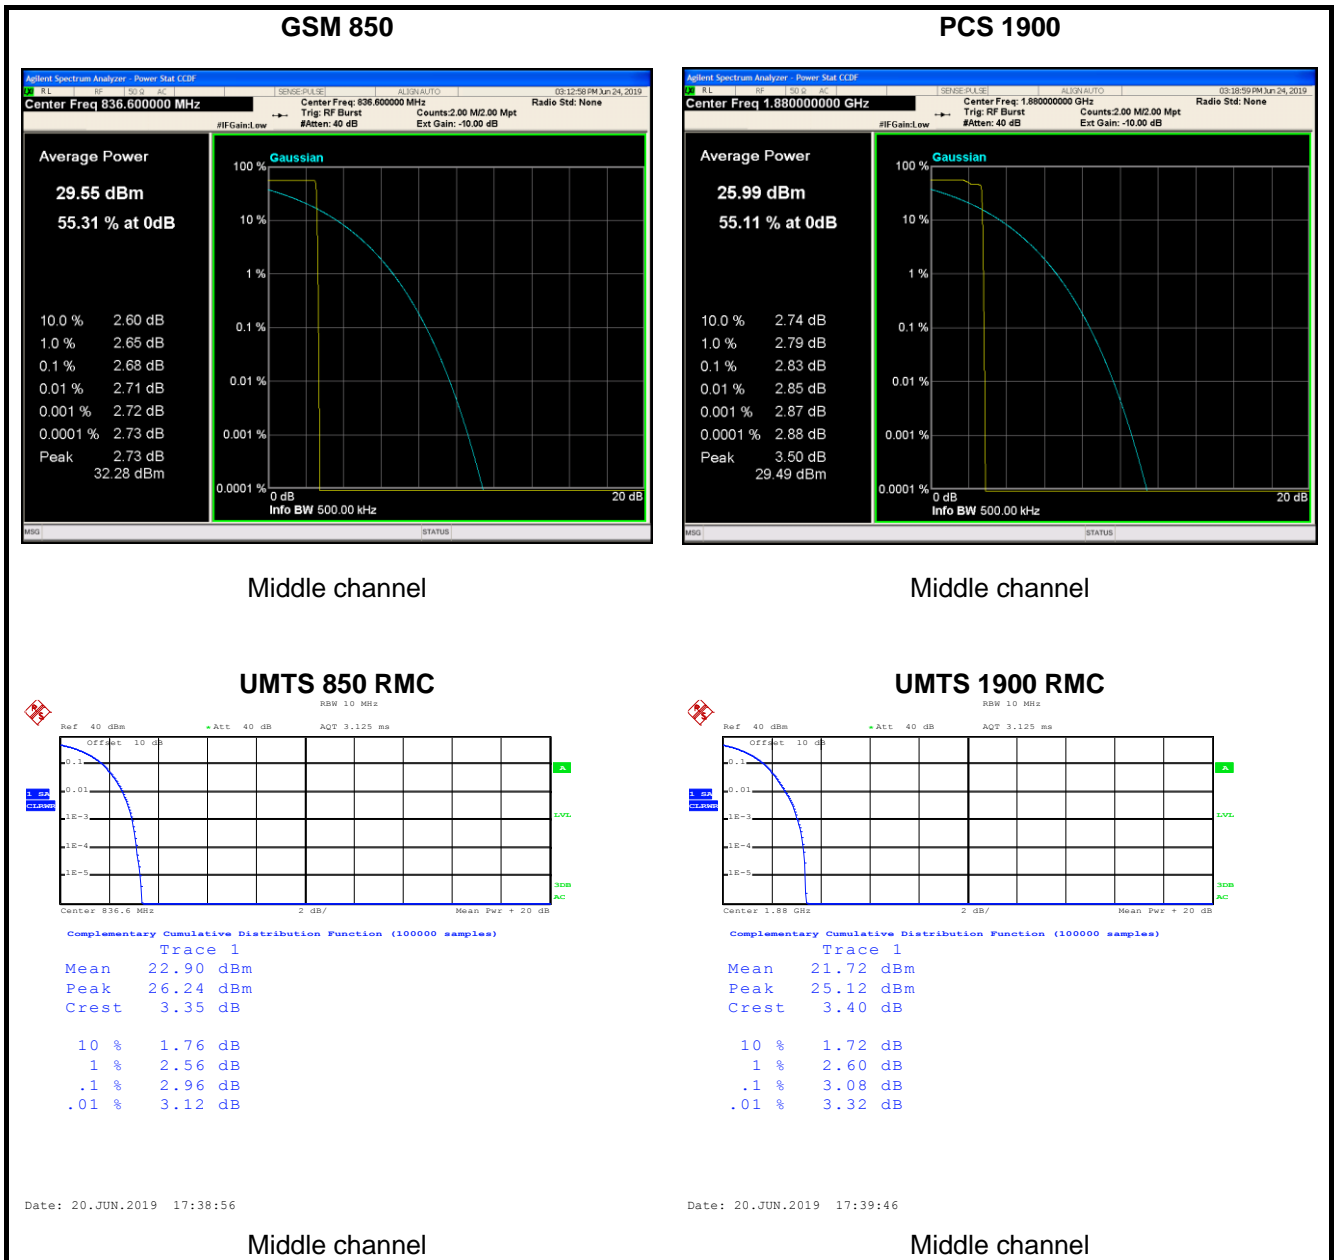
GSM 850

Agilent Spectrum Analyzer - Power Stat CCDF
RL RF 50 Ω AC SENSE:PULSE ALIGN AUTO 03:12:58 PM Jun 24, 2019
Center Freq 836.600000 MHz
Center Freq: 836.600000 MHz
Trig: RF Burst
#Atten: 40 dB
Counts:2.00 M/2.00 Mpt
Ext Gain: -10.00 dB
Radio Std: None
#IFGain:Low

Average Power
29.55 dBm
55.31 % at 0dB

| 10.0 % | 2.60 dB |
|---|---|
| 1.0 % | 2.65 dB |
| 0.1 % | 2.68 dB |
| 0.01 % | 2.71 dB |
| 0.001 % | 2.72 dB |
| 0.0001 % | 2.73 dB |
| Peak | 2.73 dB |
| | 32.28 dBm |

Gaussian
100 %
10 %
1 %
0.1 %
0.01 %
0.001 %
0.0001 %
0 dB
20 dB
Info BW 500.00 kHz
MSG
STATUS

Middle channel

PCS 1900

Agilent Spectrum Analyzer - Power Stat CCDF
RL RF 50 Ω AC SENSE:PULSE ALIGN AUTO 03:18:59 PM Jun 24, 2019
Center Freq 1.880000000 GHz
Center Freq: 1.880000000 GHz
Trig: RF Burst
#Atten: 40 dB
Counts:2.00 M/2.00 Mpt
Ext Gain: -10.00 dB
Radio Std: None
#IFGain:Low

Average Power
25.99 dBm
55.11 % at 0dB

| 10.0 % | 2.74 dB |
|---|---|
| 1.0 % | 2.79 dB |
| 0.1 % | 2.83 dB |
| 0.01 % | 2.85 dB |
| 0.001 % | 2.87 dB |
| 0.0001 % | 2.88 dB |
| Peak | 3.50 dB |
| | 29.49 dBm |

Gaussian
100 %
10 %
1 %
0.1 %
0.01 %
0.001 %
0.0001 %
0 dB
20 dB
Info BW 500.00 kHz
MSG
STATUS

Middle channel

UMTS 850 RMC

RBW 10 MHz
Ref 40 dBm Att 40 dB AQT 3.125 ms
Offset 10 dB
0.1
0.01
1E-3
1E-4
1E-5
1 SA
CLRWR
A
LVL
3DB
AC
Center 836.6 MHz 2 dB/ Mean Pwr + 20 dB
Complementary Cumulative Distribution Function (100000 samples)
Trace 1
Mean 22.90 dBm
Peak 26.24 dBm
Crest 3.35 dB

10 % 1.76 dB
1 % 2.56 dB
.1 % 2.96 dB
.01 % 3.12 dB

Date: 20.JUN.2019 17:38:56

Middle channel

UMTS 1900 RMC

RBW 10 MHz
Ref 40 dBm Att 40 dB AQT 3.125 ms
Offset 10 dB
0.1
0.01
1E-3
1E-4
1E-5
1 SA
CLRWR
A
LVL
3DB
AC
Center 1.88 GHz 2 dB/ Mean Pwr + 20 dB
Complementary Cumulative Distribution Function (100000 samples)
Trace 1
Mean 21.72 dBm
Peak 25.12 dBm
Crest 3.40 dB

10 % 1.72 dB
1 % 2.60 dB
.1 % 3.08 dB
.01 % 3.32 dB

Date: 20.JUN.2019 17:39:46

Middle channel